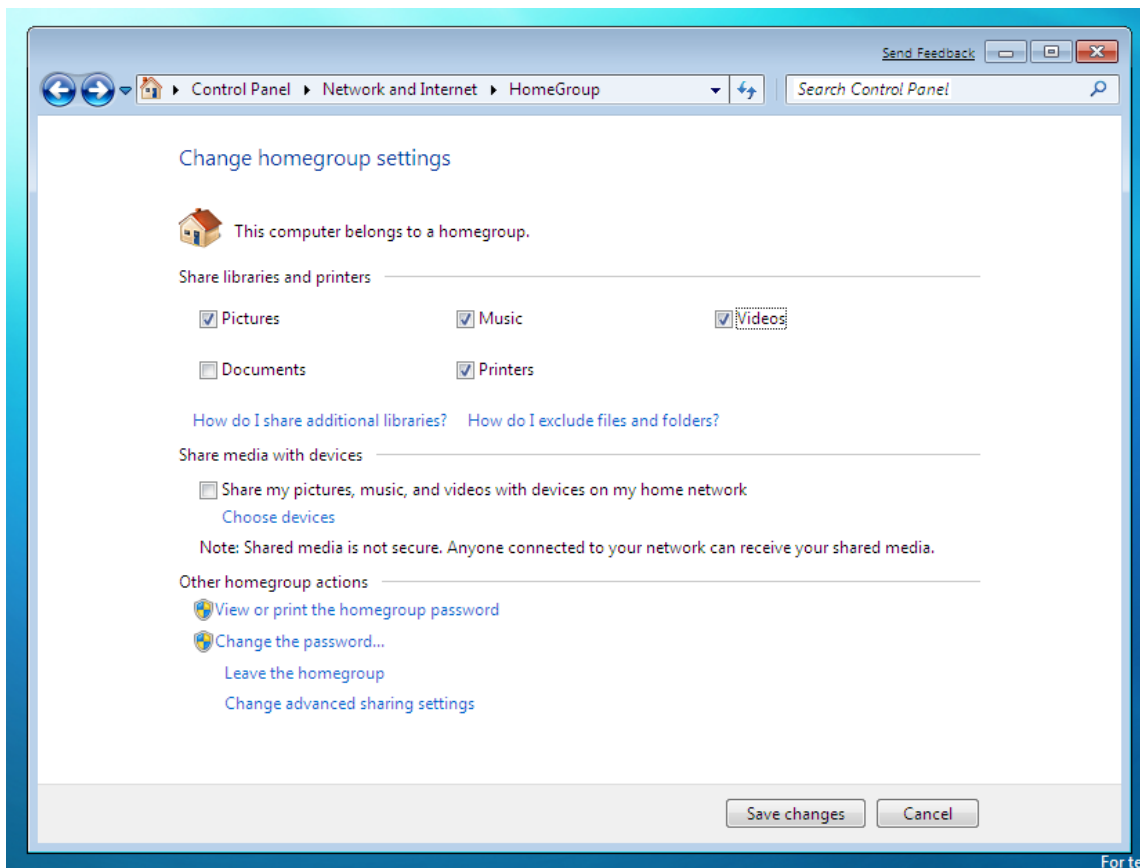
Send Feedback

Control Panel ▸ Network and Internet ▸ HomeGroup

Search Control Panel

Change homegroup settings

This computer belongs to a homegroup.

Share libraries and printers

☑ Pictures ☑ Music ☑ Videos

☐ Documents ☑ Printers

How do I share additional libraries? How do I exclude files and folders?

Share media with devices

☐ Share my pictures, music, and videos with devices on my home network

Choose devices

Note: Shared media is not secure. Anyone connected to your network can receive your shared media.

Other homegroup actions

View or print the homegroup password

Change the password...

Leave the homegroup

Change advanced sharing settings

Save changes Cancel

For te